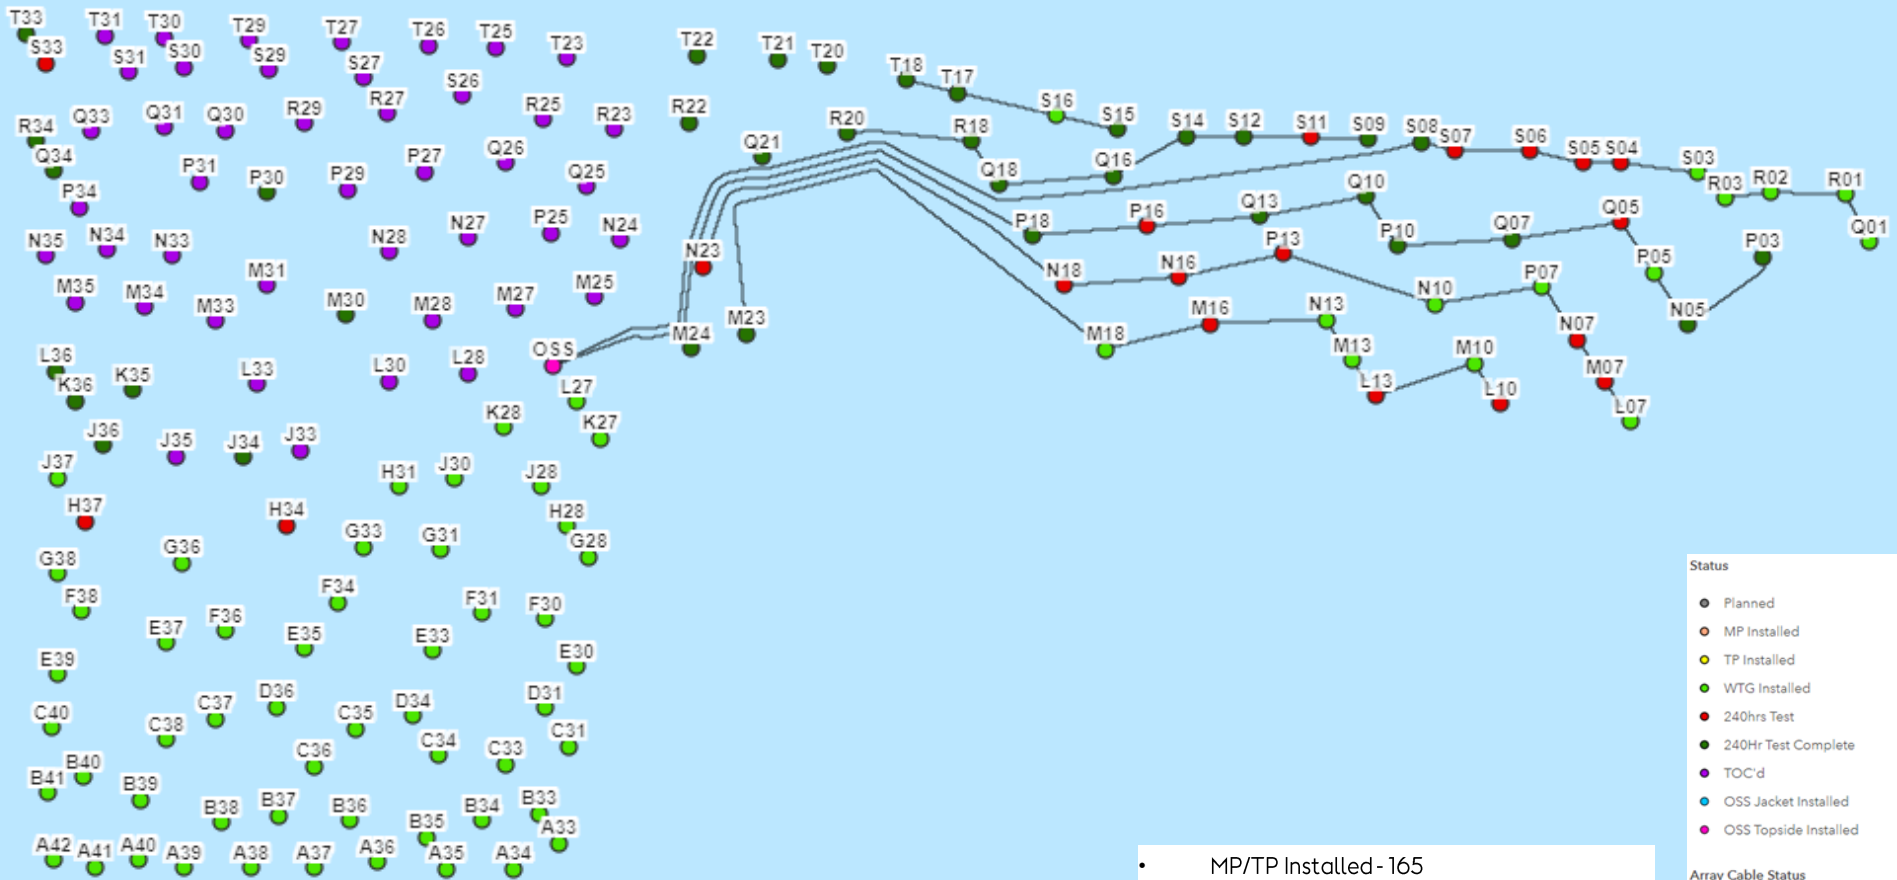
T33 T31 T30 T29 T27 T26 T25 T23 T22 T21 T20
S33 S31 S30 S29 S27 S26
T18 T17 S16 S15 S14 S12 S11 S09 S08 S07 S06 S05 S04 S03
R34 Q33 Q31 Q30 R29 R27 R25 R23 R22 R20 R18 R03 R02 R01
Q34 Q21 Q18 Q16 Q26 Q25 Q13 Q10 Q07 Q05 Q01
P34 P31 P30 P29 P27 P25 P18 P16 P13 P10 P07 P05 P03
N35 N34 N33 N28 N27 N24 N23 N18 N16 N10 N07 N05 N13
M35 M34 M33 M31 M30 M28 M27 M25 M24 M23 M18 M16 M13 M10 M07
L36 K36 K35 L33 L30 L28 OSS L27 K28 K27 L13 L10 L07
J36 J37 J35 J34 J33 H31 J30 J28
H37 H34 H28 G28 G38 G36 G33 G31
F38 F34 F36 F31 F30
E37 E35 E33 E30 E39
C40 C38 C37 D36 C35 D34 D31 C36 C34 C33 C31
B41 B40 B39 B38 B37 B36 B35 B34 B33 A33
A42 A41 A40 A39 A38 A37 A36 A35 A34

Status
Planned
MP Installed
TP Installed
WTG Installed
240hrs Test
240Hr Test Complete
TOC'd
OSS Jacket Installed
OSS Topside Installed

Array Cable Status

• MP/TP Installed - 165